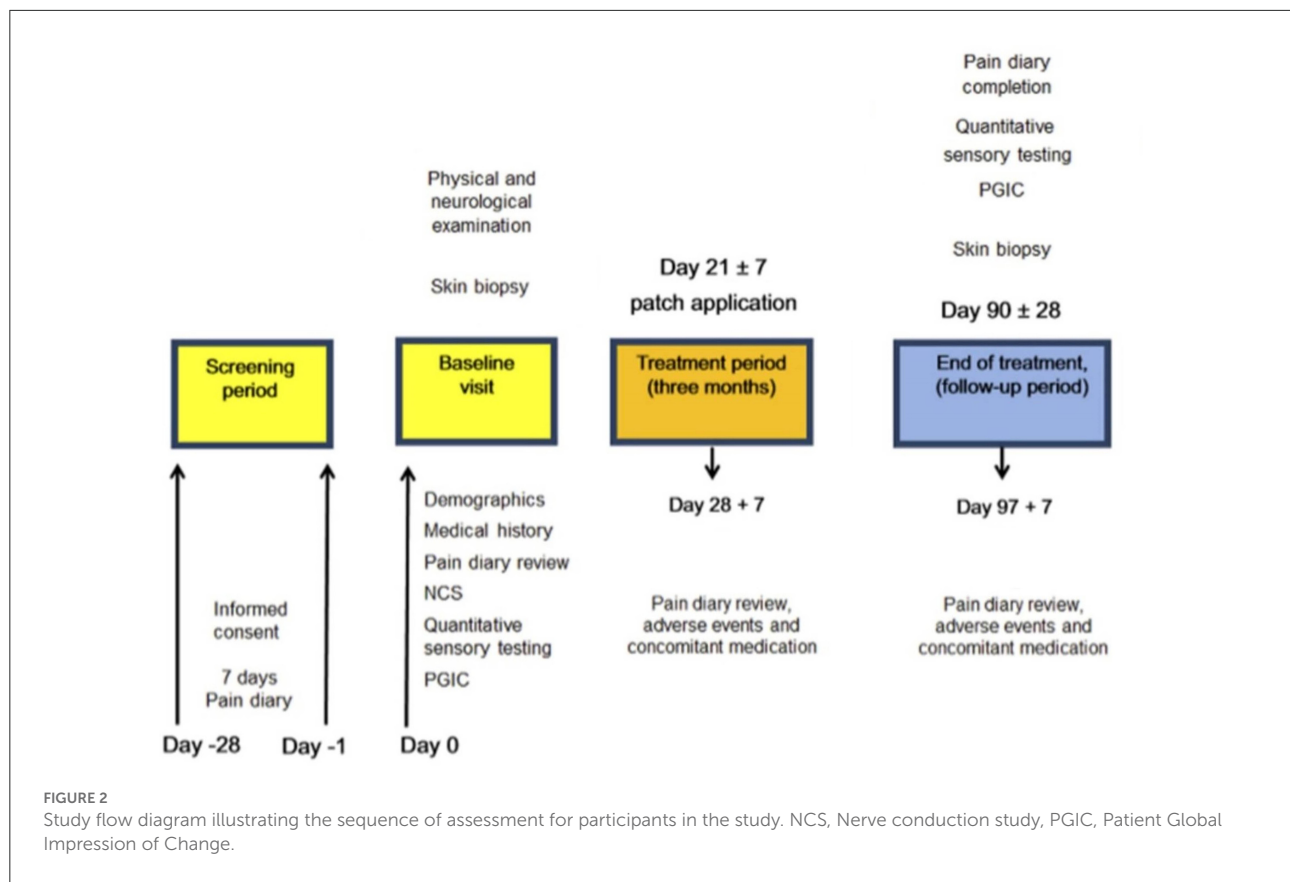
Pain diary completion

Quantitative sensory testing

PGIC

Skin biopsy

Physical and neurological examination

Skin biopsy

Day 21 ± 7 patch application

Day 90 ± 28

Screening period

Baseline visit

Treatment period (three months)

End of treatment, (follow-up period)

Demographics
Medical history
Pain diary review
NCS
Quantitative sensory testing
PGIC

Day 28 + 7

Day 97 + 7

Informed consent

7 days Pain diary

Pain diary review, adverse events and concomitant medication

Pain diary review, adverse events and concomitant medication

Day -28

Day -1

Day 0

FIGURE 2
Study flow diagram illustrating the sequence of assessment for participants in the study. NCS, Nerve conduction study, PGIC, Patient Global Impression of Change.